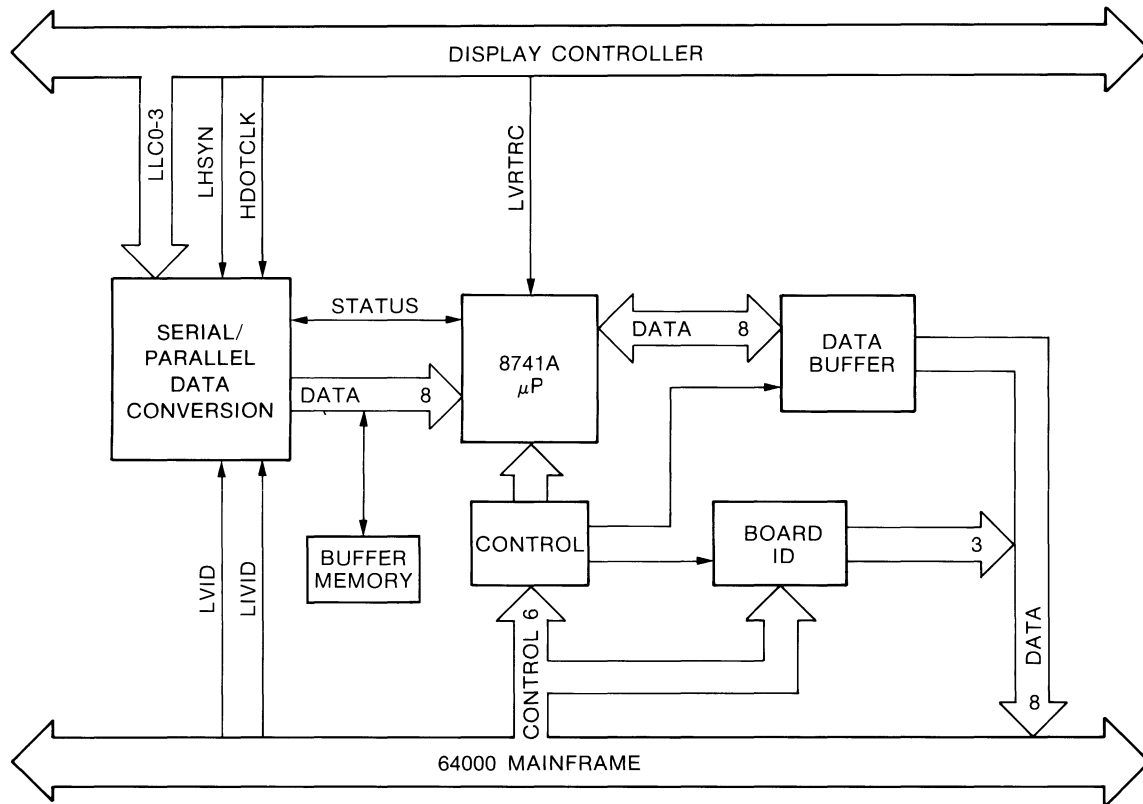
DISPLAY CONTROLLER

LLC0-3
LHSYN
HDOTCLK
LVRTRC

SERIAL/ PARALLEL DATA CONVERSION

STATUS

DATA 8

8741A $\mu$P

DATA 8

DATA BUFFER

BUFFER MEMORY

CONTROL

BOARD ID

3

LVID
LIVID

CONTROL 6

DATA 8

64000 MAINFRAME